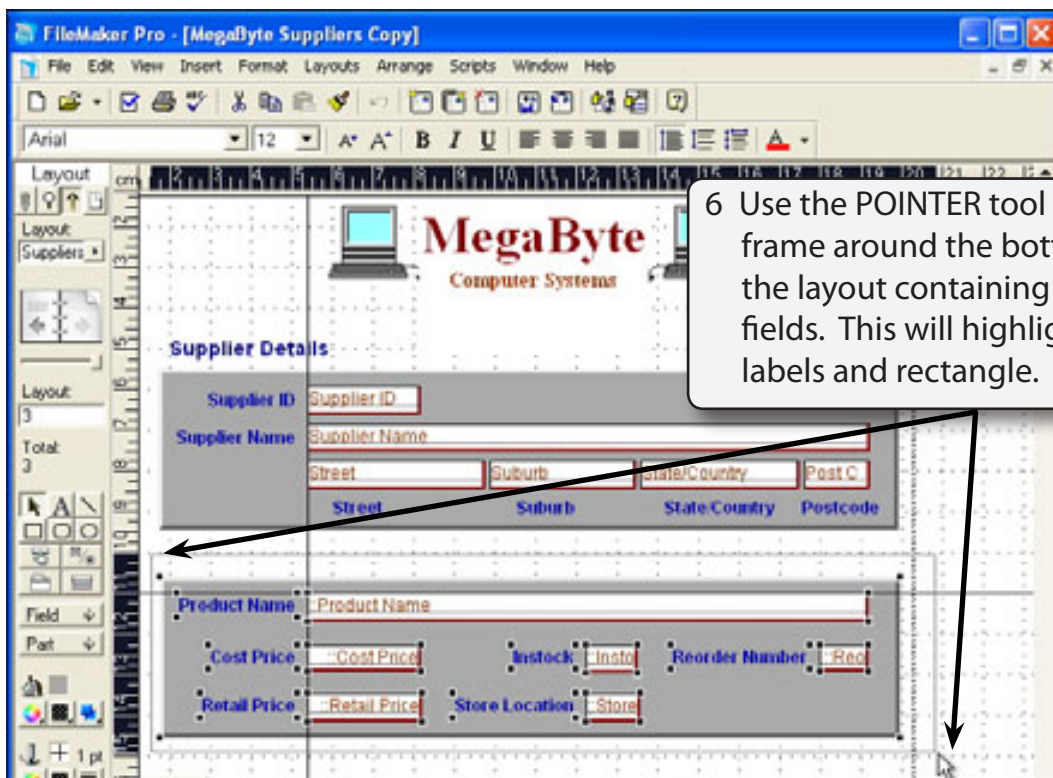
FileMaker Pro - [MegaByte Suppliers Copy]

File Edit View Insert Format Layouts Arrange Scripts Window Help

Arial 12

Layout

Layout: Suppliers

Layout: 3

Total: 3

Field

Part

1 pt

MegaByte

Computer Systems

6 Use the POINTER tool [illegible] frame around the bott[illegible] the layout containing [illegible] fields. This will highlig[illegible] labels and rectangle.

Supplier Details

Supplier ID Supplier ID

Supplier Name Supplier Name

Street Suburb State/Country Post C

Street Suburb State/Country Postcode

Product Name ::Product Name

Cost Price ::Cost Price Instock ::Insto Reorder Number ::Reo

Retail Price ::Retail Price Store Location ::Store